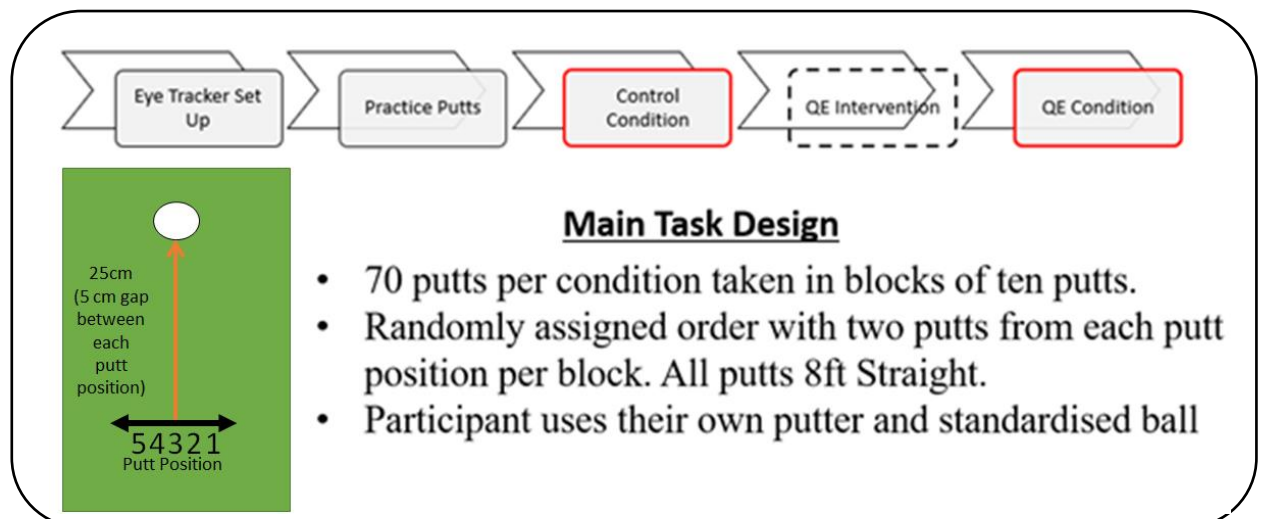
Eye Tracker Set Up

Practice Putts

Control Condition

QE Intervention

QE Condition

25cm (5 cm gap between each putt position)

54321
Putt Position

Main Task Design

• 70 putts per condition taken in blocks of ten putts.
• Randomly assigned order with two putts from each putt position per block. All putts 8ft Straight.
• Participant uses their own putter and standardised ball